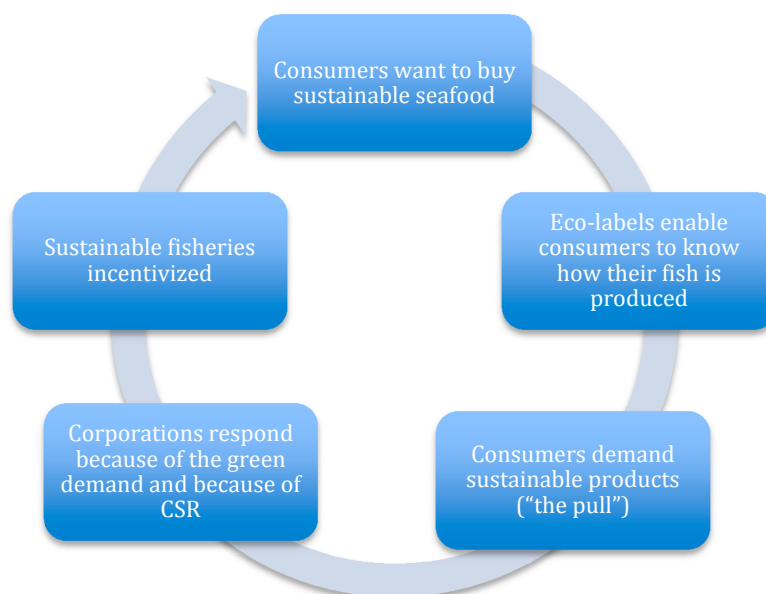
Consumers want to buy sustainable seafood

Eco-labels enable consumers to know how their fish is produced

Consumers demand sustainable products ("the pull")

Corporations respond because of the green demand and because of CSR

Sustainable fisheries incentivized